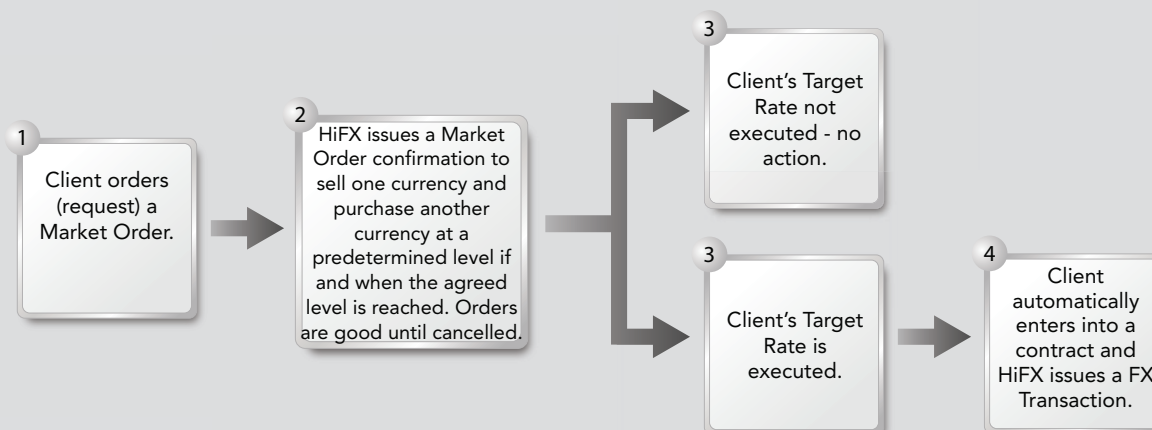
1
Client orders (request) a Market Order.

2
HiFX issues a Market Order confirmation to sell one currency and purchase another currency at a predetermined level if and when the agreed level is reached. Orders are good until cancelled.

3
Client's Target Rate not executed - no action.

3
Client's Target Rate is executed.

4
Client automatically enters into a contract and HiFX issues a FX Transaction.